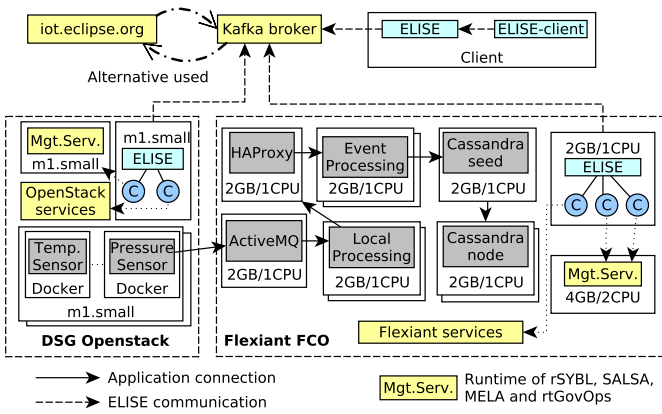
iot.eclipse.org

Kafka broker

ELISE

ELISE-client

Client

Alternative used

Mgt.Serv.

m1.small

m1.small

ELISE

C

C

OpenStack services

Temp. Sensor

Docker

Pressure Sensor

Docker

m1.small

DSG Openstack

HAProxy

2GB/1CPU

Event Processing

2GB/1CPU

Cassandra seed

2GB/1CPU

ActiveMQ

2GB/1CPU

Local Processing

2GB/1CPU

Cassandra node

2GB/1CPU

2GB/1CPU

ELISE

C

C

C

Mgt.Serv.

4GB/2CPU

Flexiant services

Flexiant FCO

Application connection

ELISE communication

Mgt.Serv.

Runtime of rSYBL, SALSA, MELA and rtGovOps